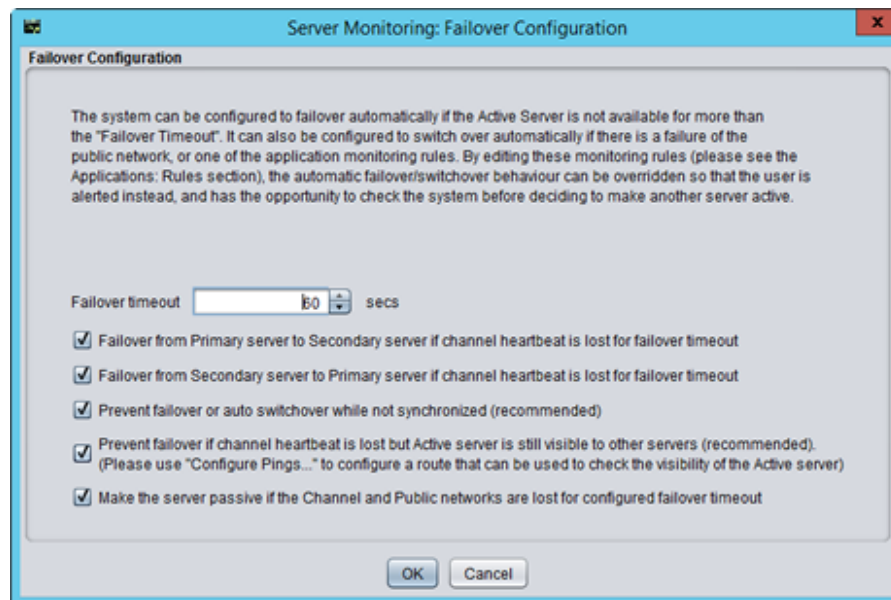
Server Monitoring: Failover Configuration

Failover Configuration

The system can be configured to failover automatically if the Active Server is not available for more than the "Failover Timeout". It can also be configured to switch over automatically if there is a failure of the public network, or one of the application monitoring rules. By editing these monitoring rules (please see the Applications: Rules section), the automatic failover/switchover behaviour can be overridden so that the user is alerted instead, and has the opportunity to check the system before deciding to make another server active.

Failover timeout 60 secs

Failover from Primary server to Secondary server if channel heartbeat is lost for failover timeout

Failover from Secondary server to Primary server if channel heartbeat is lost for failover timeout

Prevent failover or auto switchover while not synchronized (recommended)

Prevent failover if channel heartbeat is lost but Active server is still visible to other servers (recommended). (Please use "Configure Pings..." to configure a route that can be used to check the visibility of the Active server)

Make the server passive if the Channel and Public networks are lost for configured failover timeout

OK Cancel